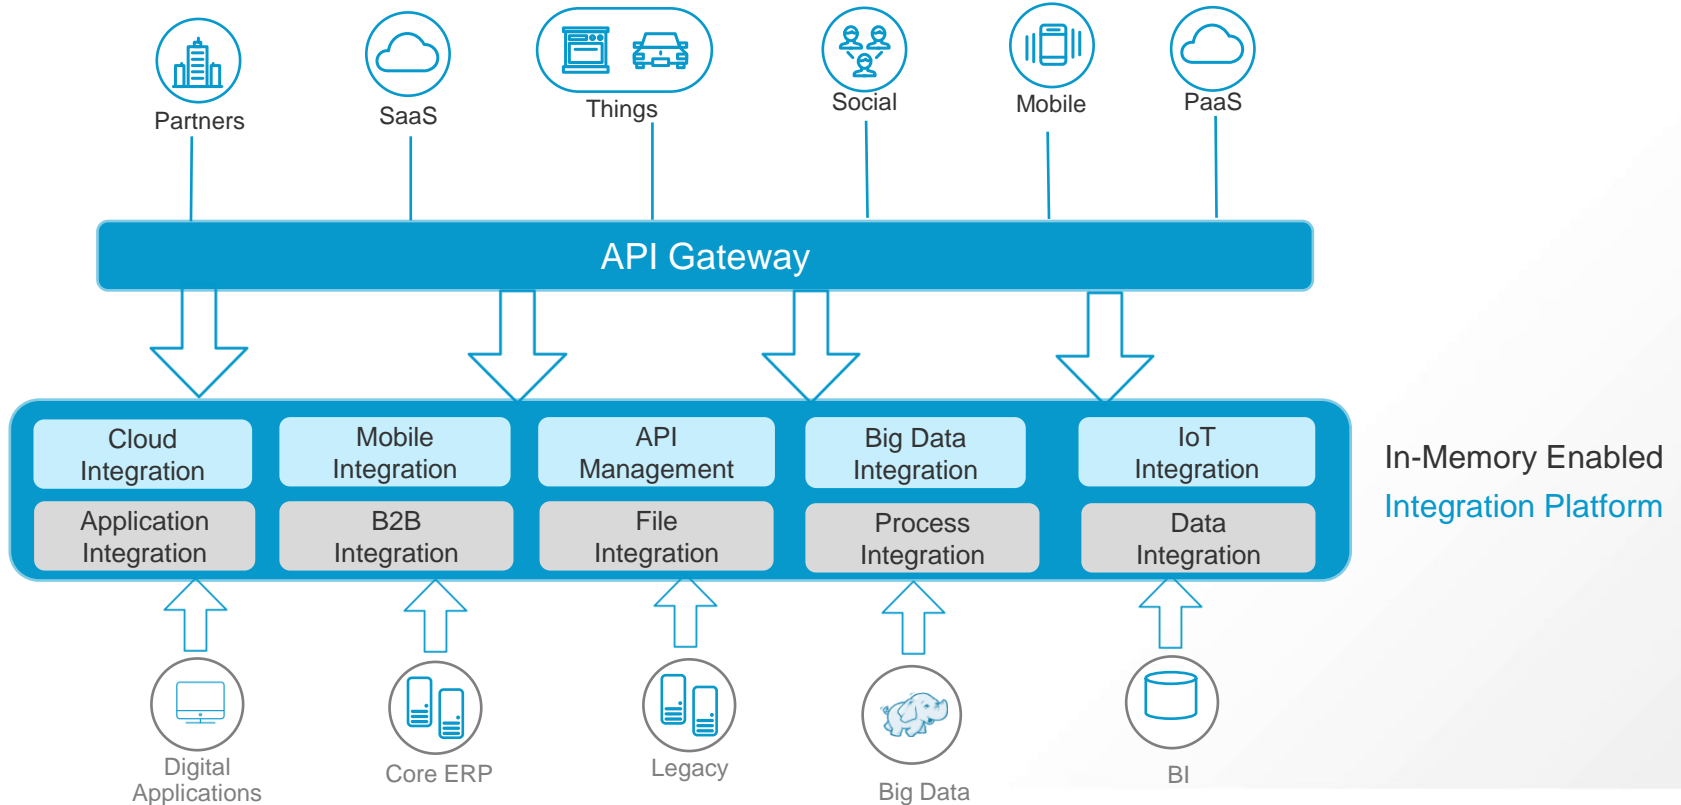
Partners

SaaS

Things

Social

Mobile

PaaS

API Gateway

Cloud Integration

Mobile Integration

API Management

Big Data Integration

IoT Integration

Application Integration

B2B Integration

File Integration

Process Integration

Data Integration

In-Memory Enabled

Integration Platform

Digital Applications

Core ERP

Legacy

Big Data

BI